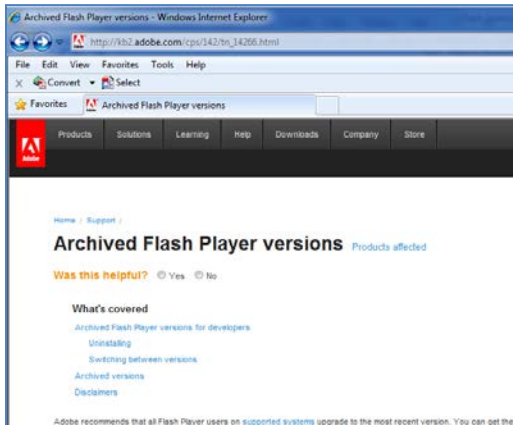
Archived Flash Player versions - Windows Internet Explorer

http://kb2.adobe.com/cps/142/tn_14266.html

File Edit View Favorites Tools Help

Convert Select

Favorites Archived Flash Player versions

Adobe

Products Solutions Learning Help Downloads Company Store

Home / Support /

Archived Flash Player versions Products affected

Was this helpful? Yes No

What's covered

Archived Flash Player versions for developers

Uninstalling

Switching between versions

Archived versions

Disclaimers

Adobe recommends that all Flash Player users on supported systems upgrade to the most recent version. You can get the